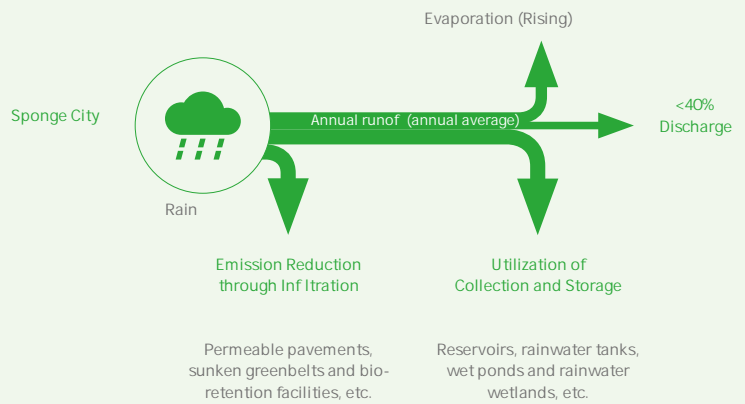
Evaporation (Rising)

Sponge City

Annual runof (annual average)

<40%
Discharge

Rain

Emission Reduction through Inf Itration

Utilization of Collection and Storage

Permeable pavements, sunken greenbelts and bioretention facilities, etc.

Reservoirs, rainwater tanks, wet ponds and rainwater wetlands, etc.